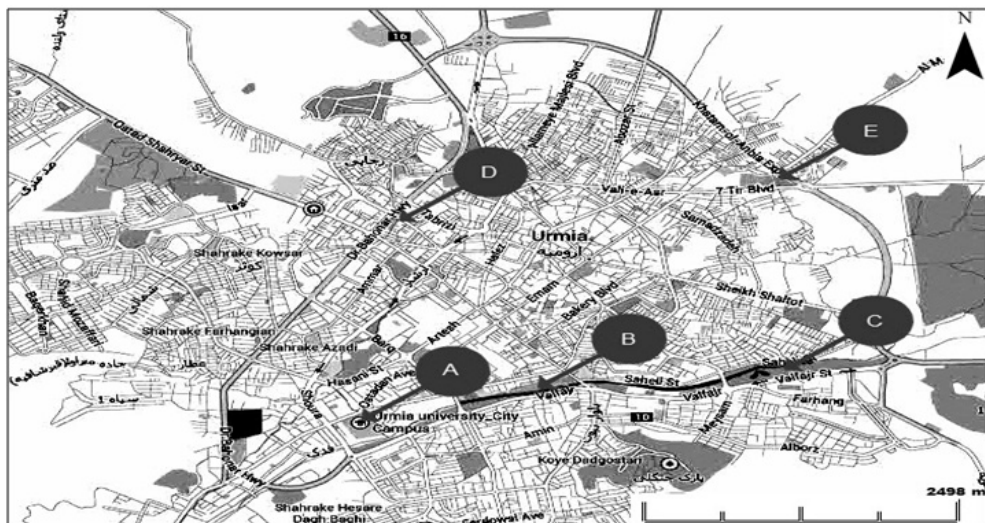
N

16

Daraei Shahriyar St.

Jomhuriye Eslami Blvd

Noozeh St

Khatam-ol-Anbia Exp

N-M

E

D

Vali-e-Asr

7-Tir Blvd

Dr Beheshti Hwy

Tabriz

Samadzadeh

Urmia

ارومیه

Shahrake Kowsar

کوثر

Sheikh Shaltot

Shahrake Farhangian

Artesh

Eman

Bakery Blvd

Shahrake Azadi

C

B

A

Hasani St

Sahel St

Valfajr St

Valfajr

Urmia university_City Campus

Farhang

16

Amin

Alborz

Koye Dadgostari

پارک عطلاد

Shahrake Hesare Dagh Bachi

Ferdowsi Ave

2498 m